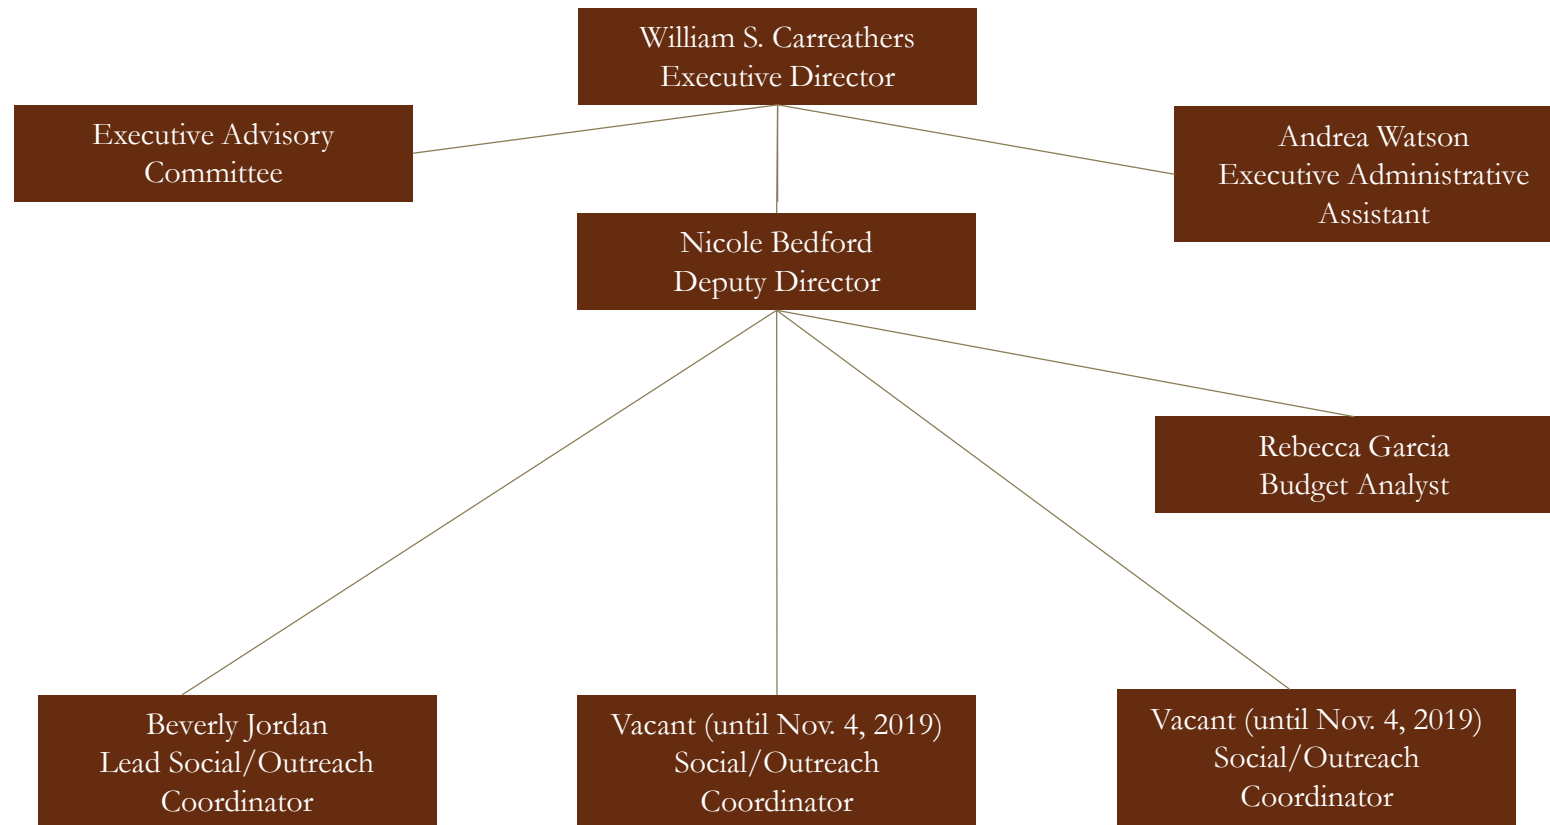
William S. Carreathers
Executive Director

Executive Advisory Committee

Andrea Watson
Executive Administrative Assistant

Nicole Bedford
Deputy Director

Rebecca Garcia
Budget Analyst

Beverly Jordan
Lead Social/Outreach Coordinator

Vacant (until Nov. 4, 2019)
Social/Outreach Coordinator

Vacant (until Nov. 4, 2019)
Social/Outreach Coordinator